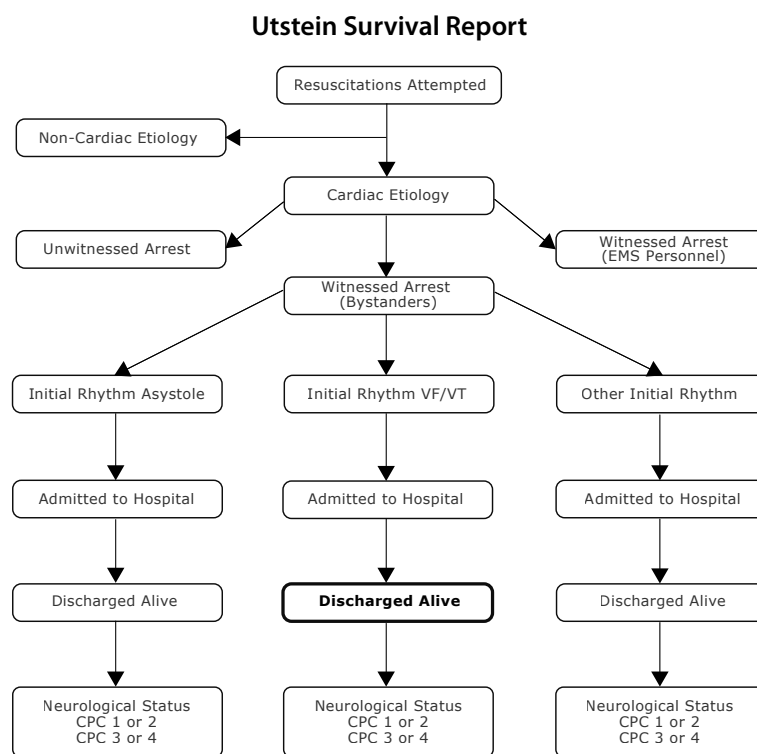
Utstein Survival Report

Resuscitations Attempted

Non-Cardiac Etiology

Cardiac Etiology

Unwitnessed Arrest

Witnessed Arrest (EMS Personnel)

Witnessed Arrest (Bystanders)

Initial Rhythm Asystole

Initial Rhythm VF/VT

Other Initial Rhythm

Admitted to Hospital

Admitted to Hospital

Admitted to Hospital

Discharged Alive

**Discharged Alive**

Discharged Alive

Neurological Status
CPC 1 or 2
CPC 3 or 4

Neurological Status
CPC 1 or 2
CPC 3 or 4

Neurological Status
CPC 1 or 2
CPC 3 or 4